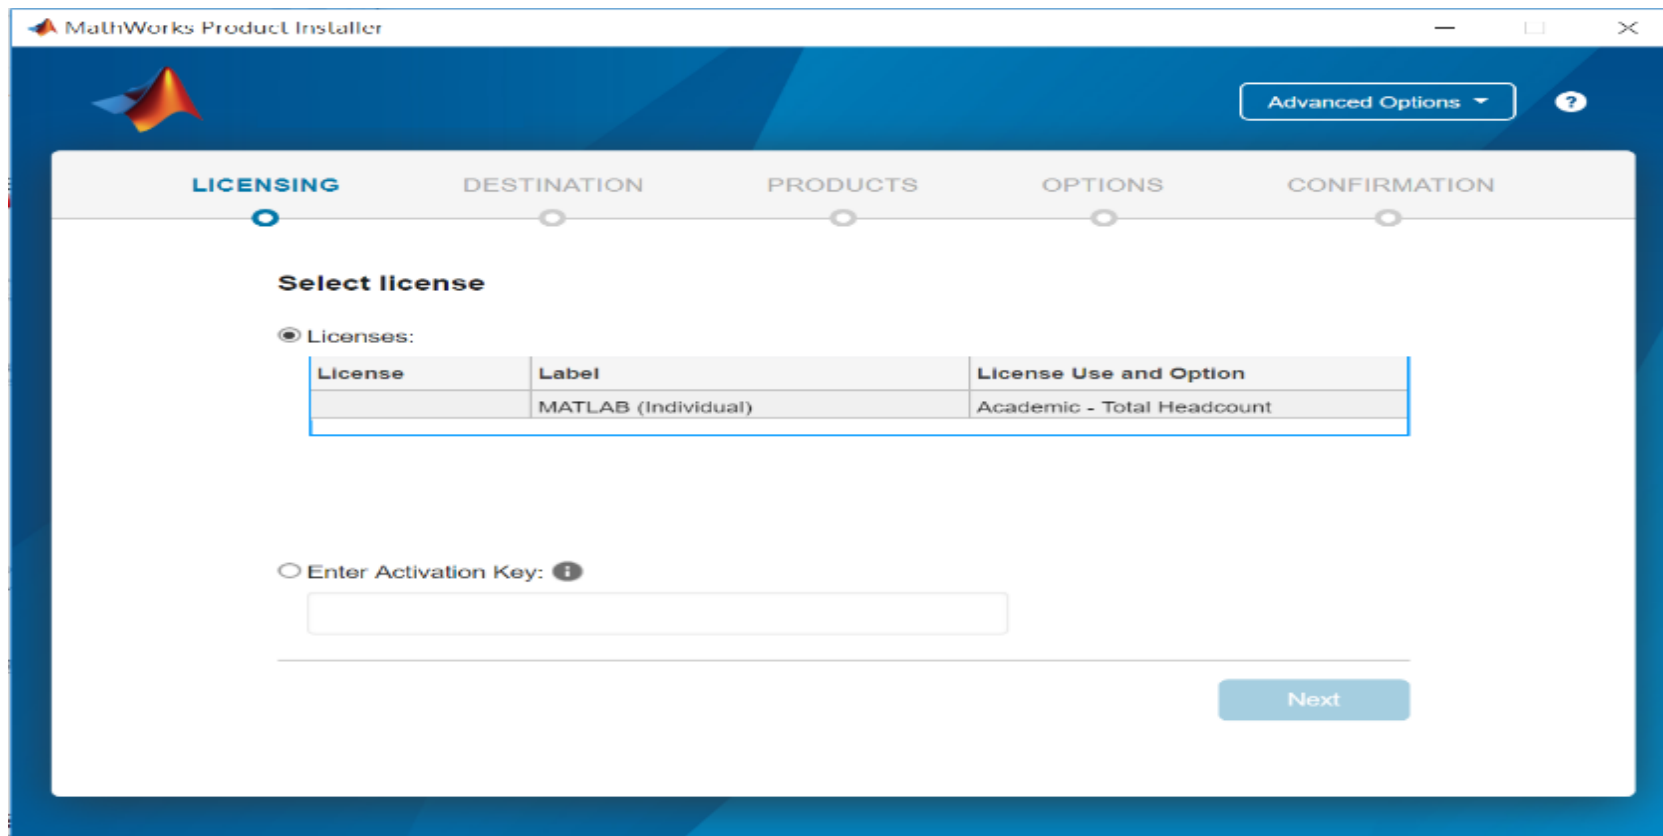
MathWorks Product Installer

Advanced Options

?

LICENSING

DESTINATION

PRODUCTS

OPTIONS

CONFIRMATION

Select license

Licenses:

| License | Label | License Use and Option |
|---|---|---|
| | MATLAB (Individual) | Academic - Total Headcount |

Enter Activation Key:

Next